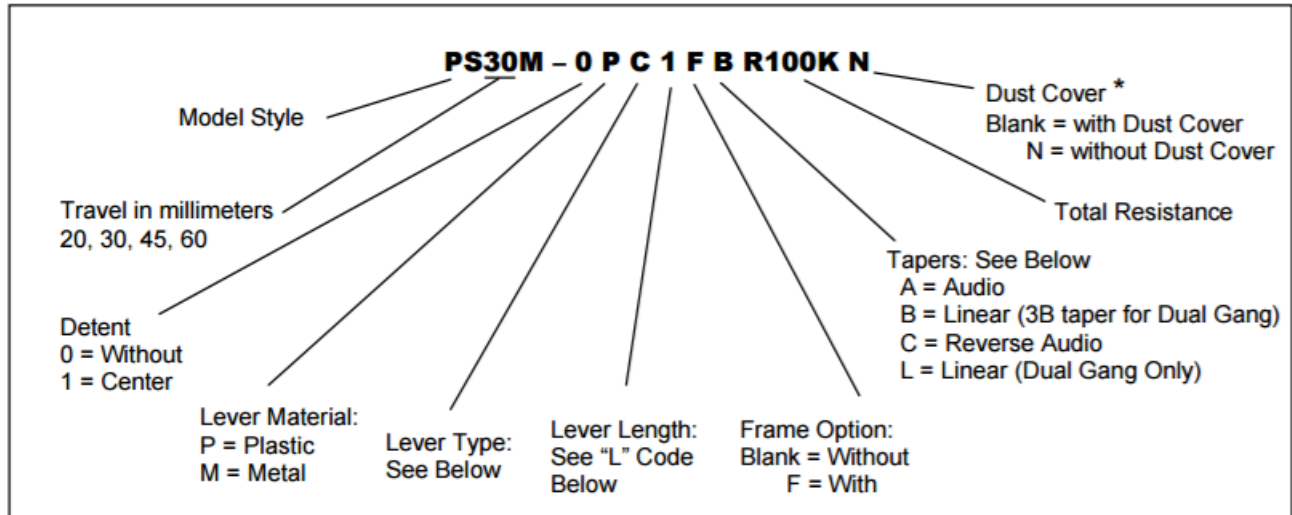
PS30M – 0 P C 1 F B R100K N

Model Style

Dust Cover *
Blank = with Dust Cover
N = without Dust Cover

Travel in millimeters
20, 30, 45, 60

Total Resistance

Tapers: See Below
A = Audio
B = Linear (3B taper for Dual Gang)
C = Reverse Audio
L = Linear (Dual Gang Only)

Detent
0 = Without
1 = Center

Lever Material:
P = Plastic
M = Metal

Lever Type:
See Below

Lever Length:
See "L" Code
Below

Frame Option:
Blank = Without
F = With